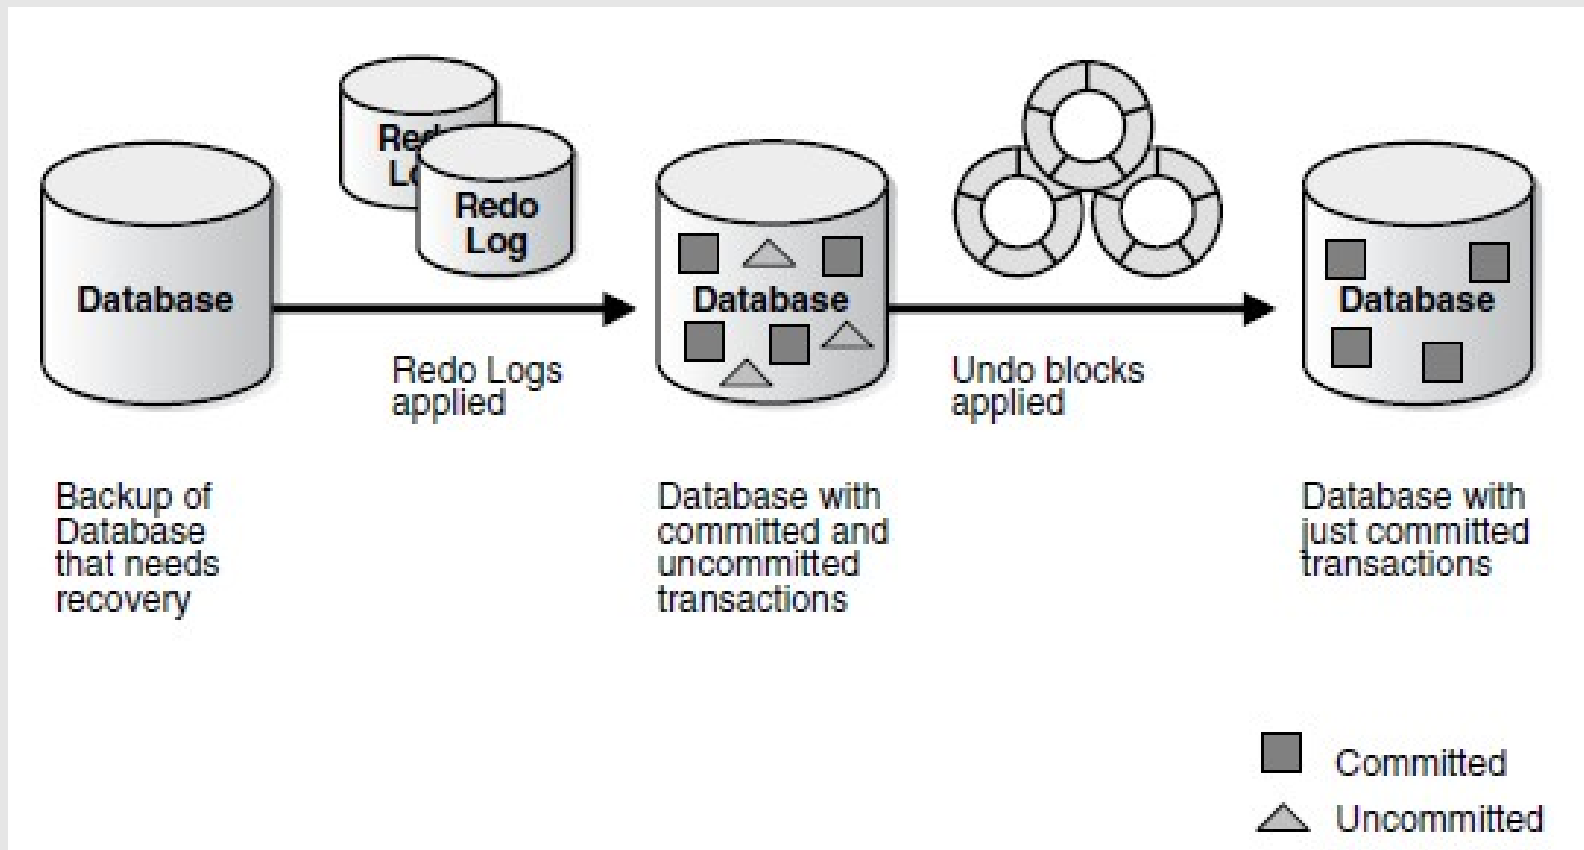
Red Lo

Redo Log

Database

Redo Logs applied

Database

Undo blocks applied

Database

Backup of Database that needs recovery

Database with committed and uncommitted transactions

Database with just committed transactions

Committed

Uncommitted